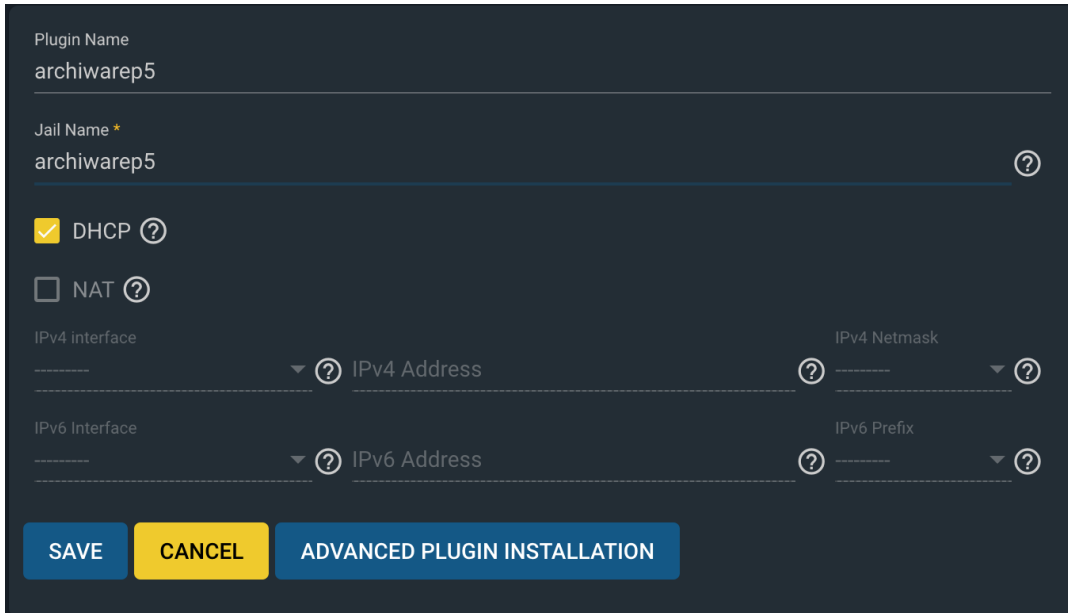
Plugin Name
archiwarep5

Jail Name *
archiwarep5

DHCP

NAT

IPv4 interface
---------

IPv4 Address

IPv4 Netmask
---------

IPv6 Interface
---------

IPv6 Address

IPv6 Prefix
---------

SAVE CANCEL ADVANCED PLUGIN INSTALLATION